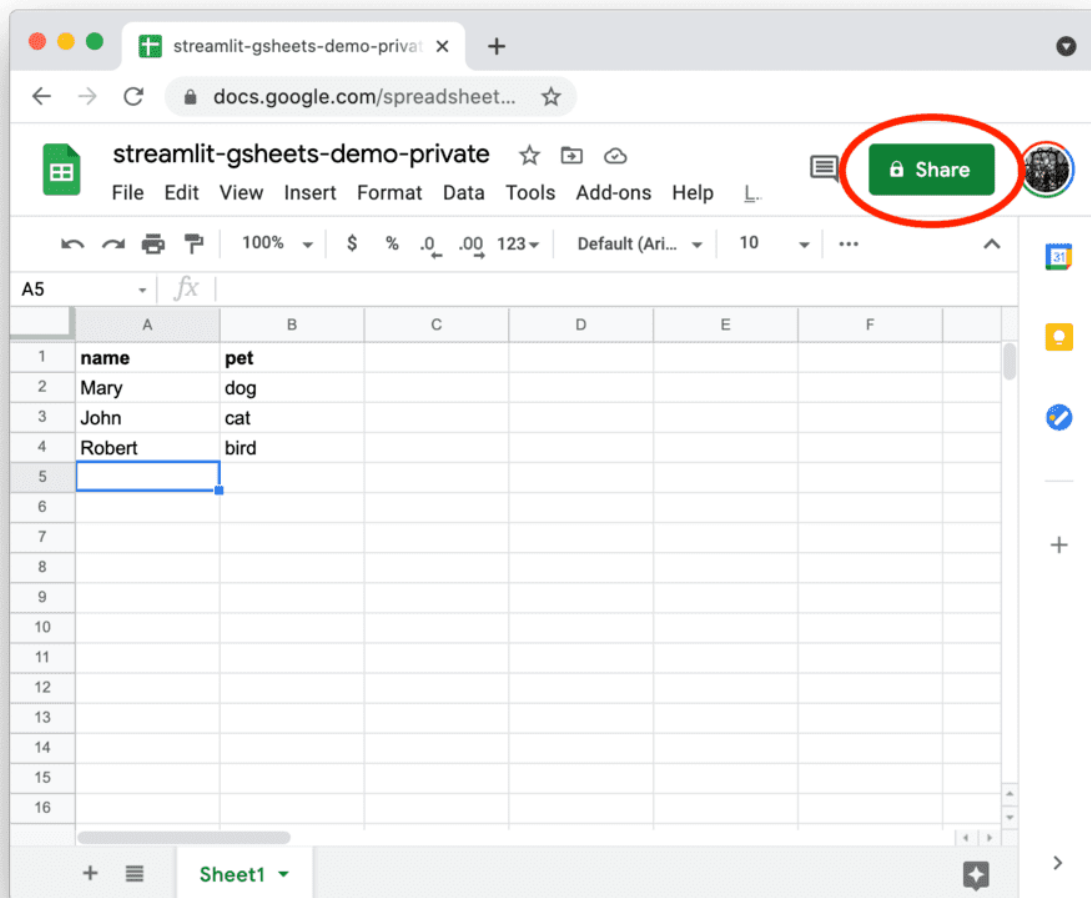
streamlit-gsheets-demo-privat ×

docs.google.com/spreadsheet...

streamlit-gsheets-demo-private

File Edit View Insert Format Data Tools Add-ons Help L...

Share

100% $ % .0 .00 123 Default (Ari... 10

A5 $fx$

| | A | B | C | D | E | F |
|---|---|---|---|---|---|---|
| 1 | **name** | **pet** | | | | |
| 2 | Mary | dog | | | | |
| 3 | John | cat | | | | |
| 4 | Robert | bird | | | | |
| 5 | | | | | | |
| 6 | | | | | | |
| 7 | | | | | | |
| 8 | | | | | | |
| 9 | | | | | | |
| 10 | | | | | | |
| 11 | | | | | | |
| 12 | | | | | | |
| 13 | | | | | | |
| 14 | | | | | | |
| 15 | | | | | | |
| 16 | | | | | | |

31

+

Sheet1